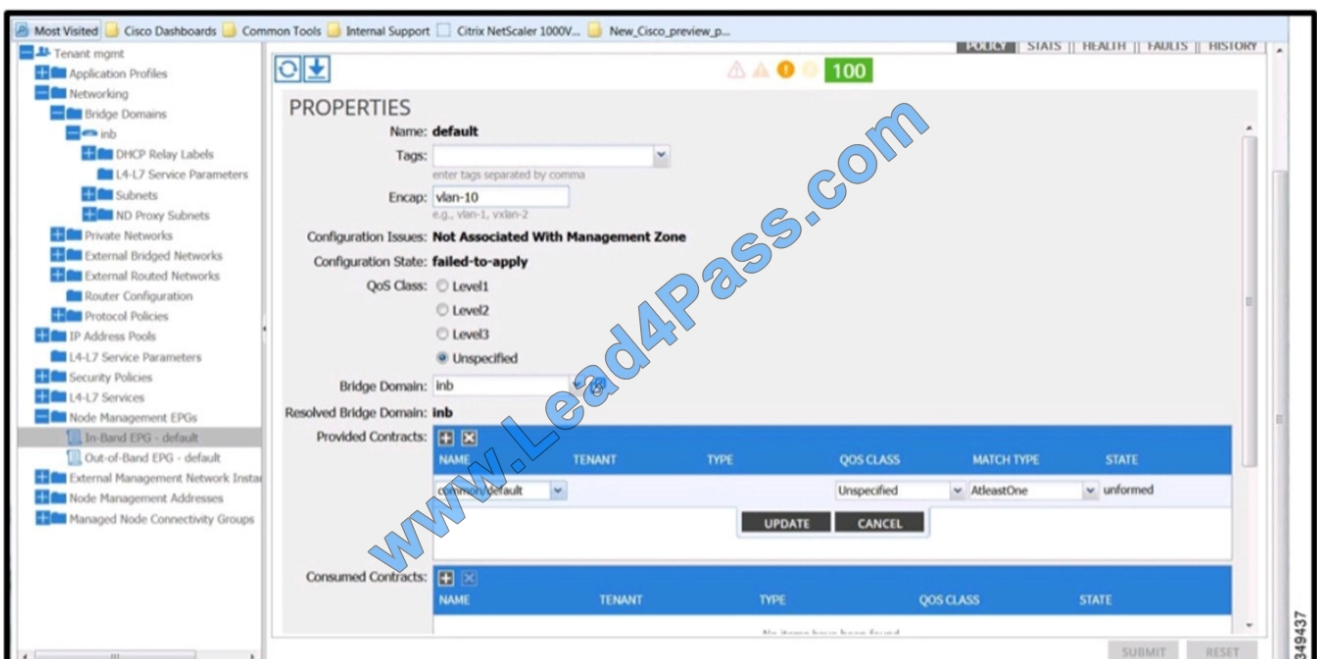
Most Visited | Cisco Dashboards | Common Tools | Internal Support | Citrix NetScaler 1000V... | New_Cisco_preview_p...

Tenant mgmt
Application Profiles
Networking
Bridge Domains
inb
DHCP Relay Labels
L4-L7 Service Parameters
Subnets
ND Proxy Subnets
Private Networks
External Bridged Networks
External Routed Networks
Router Configuration
Protocol Policies
IP Address Pools
L4-L7 Service Parameters
Security Policies
L4-L7 Services
Node Management EPGs
In-Band EPG - default
Out-of-Band EPG - default
External Management Network Instar
Node Management Addresses
Managed Node Connectivity Groups

POLICY | STATS | HEALTH | FAULTS | HISTORY

100

PROPERTIES
Name: default
Tags:
enter tags separated by comma
Encap: vlan-10
e.g., vlan-1, vxlan-2
Configuration Issues: Not Associated With Management Zone
Configuration State: failed-to-apply
QoS Class: Level1
Level2
Level3
Unspecified
Bridge Domain: inb
Resolved Bridge Domain: inb
Provided Contracts:

| NAME | TENANT | TYPE | QOS CLASS | MATCH TYPE | STATE |
|---|---|---|---|---|---|
| common/default | | | Unspecified | AtleastOne | unformed |

UPDATE CANCEL

Consumed Contracts:

| NAME | TENANT | TYPE | QOS CLASS | STATE |
|---|---|---|---|---|

No items have been found

SUBMIT RESET

www.Lead4Pass.com

349437